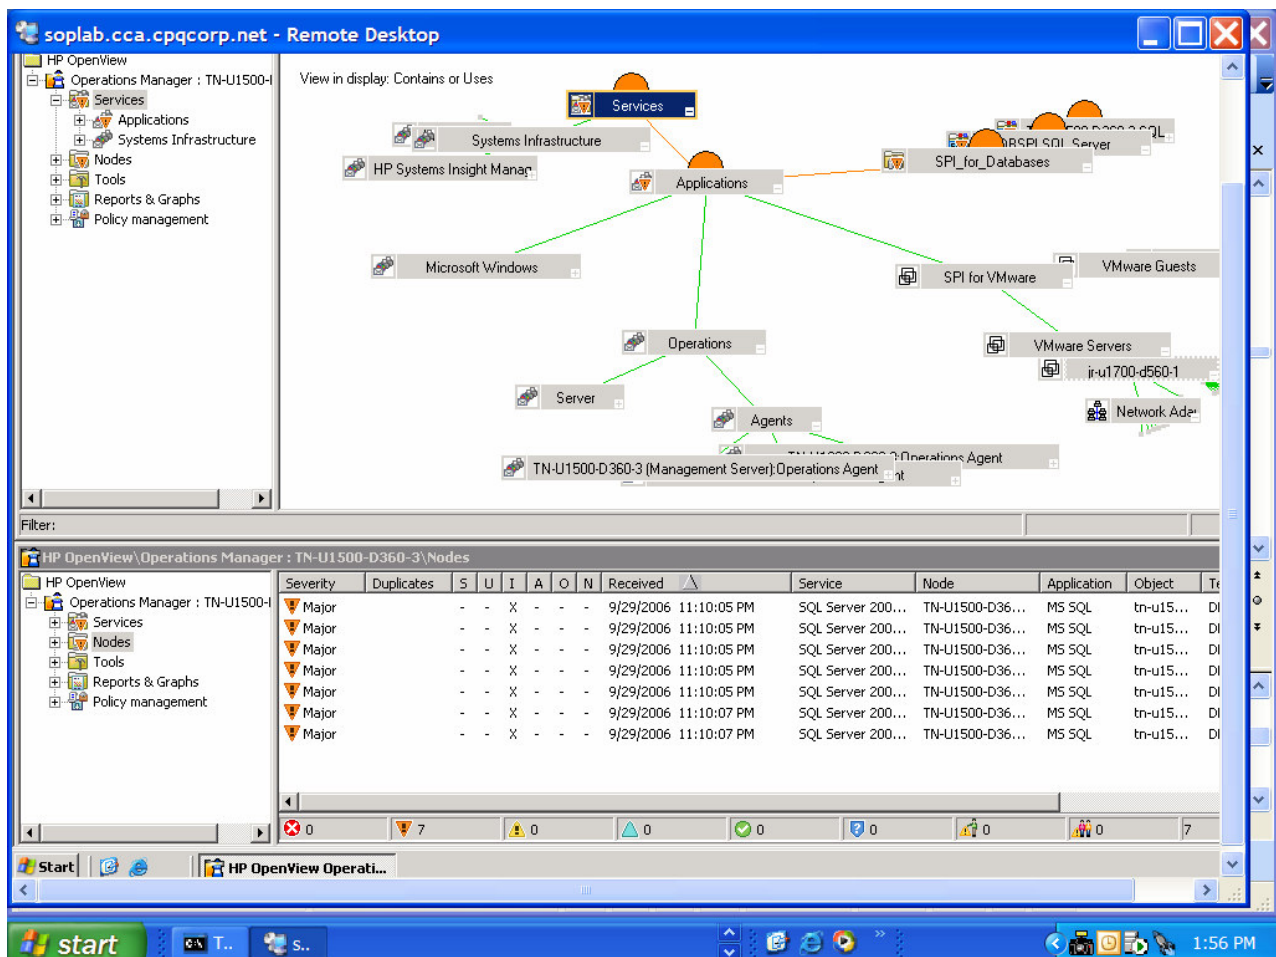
soplab.cca.cpqcorp.net - Remote Desktop

HP OpenView
Operations Manager : TN-U1500-I
Services
Applications
Systems Infrastructure
Nodes
Tools
Reports & Graphs
Policy management

View in display: Contains or Uses

Services
Systems Infrastructure
HP Systems Insight Manag
Applications
SPI_for_Databases
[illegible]BSPI SQL Server
Microsoft Windows
SPI for VMware
VMware Guests
Operations
VMware Servers
ir-u1700-d560-1
Server
Network Ada
Agents
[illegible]Operations Agent
TN-U1500-D360-3 (Management Server):Operations Agent

Filter:

HP OpenView\Operations Manager : TN-U1500-D360-3\Nodes

HP OpenView
Operations Manager : TN-U1500-I
Services
Nodes
Tools
Reports & Graphs
Policy management

| Severity | Duplicates | S | U | I | A | O | N | Received | Service | Node | Application | Object | Ty |
|---|---|---|---|---|---|---|---|---|---|---|---|---|---|
| Major | | - | - | X | - | - | - | 9/29/2006 11:10:05 PM | SQL Server 200... | TN-U1500-D36... | MS SQL | tn-u15... | DI |
| Major | | - | - | X | - | - | - | 9/29/2006 11:10:05 PM | SQL Server 200... | TN-U1500-D36... | MS SQL | tn-u15... | DI |
| Major | | - | - | X | - | - | - | 9/29/2006 11:10:05 PM | SQL Server 200... | TN-U1500-D36... | MS SQL | tn-u15... | DI |
| Major | | - | - | X | - | - | - | 9/29/2006 11:10:05 PM | SQL Server 200... | TN-U1500-D36... | MS SQL | tn-u15... | DI |
| Major | | - | - | X | - | - | - | 9/29/2006 11:10:05 PM | SQL Server 200... | TN-U1500-D36... | MS SQL | tn-u15... | DI |
| Major | | - | - | X | - | - | - | 9/29/2006 11:10:07 PM | SQL Server 200... | TN-U1500-D36... | MS SQL | tn-u15... | DI |
| Major | | - | - | X | - | - | - | 9/29/2006 11:10:07 PM | SQL Server 200... | TN-U1500-D36... | MS SQL | tn-u15... | DI |

0 7 0 0 0 0 0 0 7

Start HP OpenView Operati...

start T.. s.. 1:56 PM